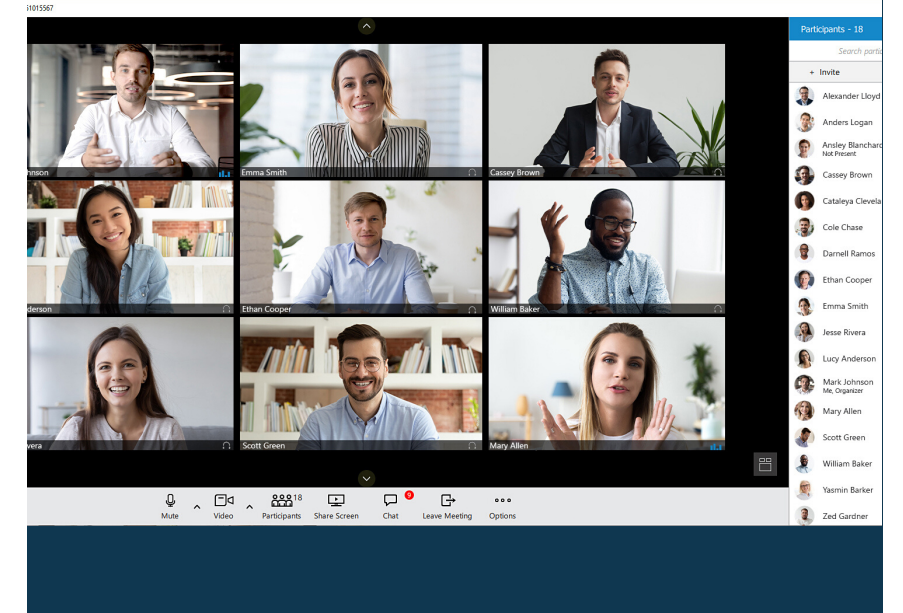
31015567

Participants - 18

Search partic

+ Invite

Alexander Lloyd

Anders Logan

Ansley Blanchard
Not Present

Cassey Brown

Cataleya Clevela

Cole Chase

Darnell Ramos

Ethan Cooper

Emma Smith

Jesse Rivera

Lucy Anderson

Mark Johnson
Me, Organizer

Mary Allen

Scott Green

William Baker

Yasmin Barker

Zed Gardner

hnson

Emma Smith

Cassey Brown

derson

Ethan Cooper

William Baker

vera

Scott Green

Mary Allen

Mute

Video

18
Participants

Share Screen

9
Chat

Leave Meeting

Options